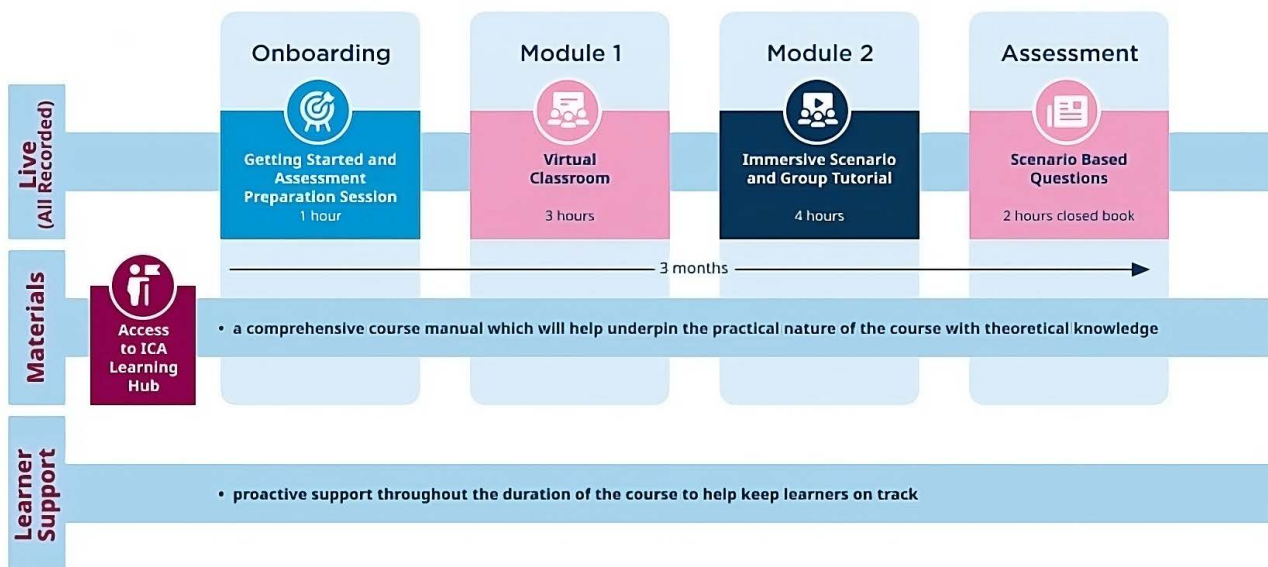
Onboarding

Module 1

Module 2

Assessment

Live (All Recorded)

Getting Started and Assessment Preparation Session
1 hour

Virtual Classroom
3 hours

Immersive Scenario and Group Tutorial
4 hours

Scenario Based Questions
2 hours closed book

3 months

Materials

Access to ICA Learning Hub

• a comprehensive course manual which will help underpin the practical nature of the course with theoretical knowledge

Learner Support

• proactive support throughout the duration of the course to help keep learners on track